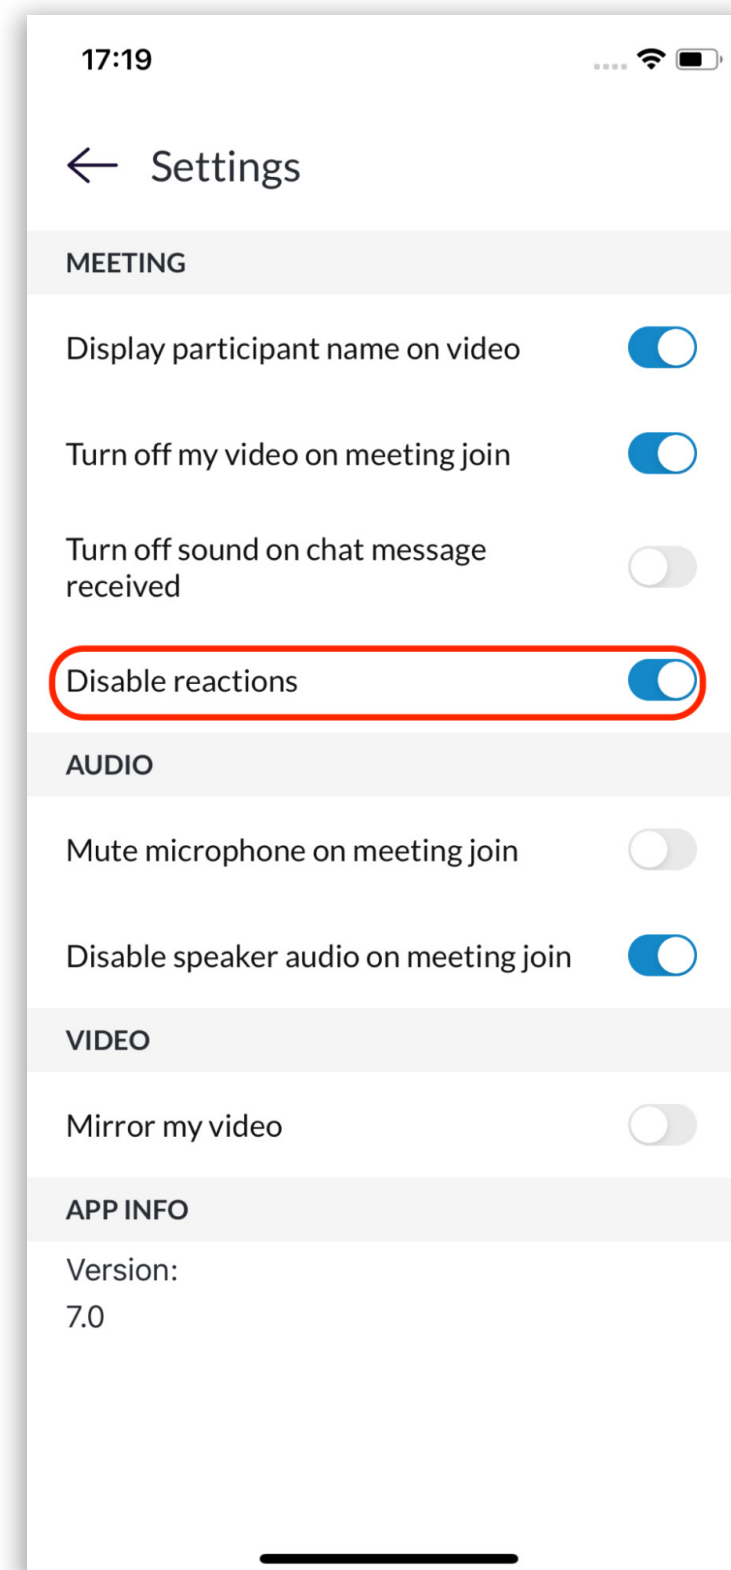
17:19

Settings

MEETING

Display participant name on video

Turn off my video on meeting join

Turn off sound on chat message received

Disable reactions

AUDIO

Mute microphone on meeting join

Disable speaker audio on meeting join

VIDEO

Mirror my video

APP INFO

Version:
7.0